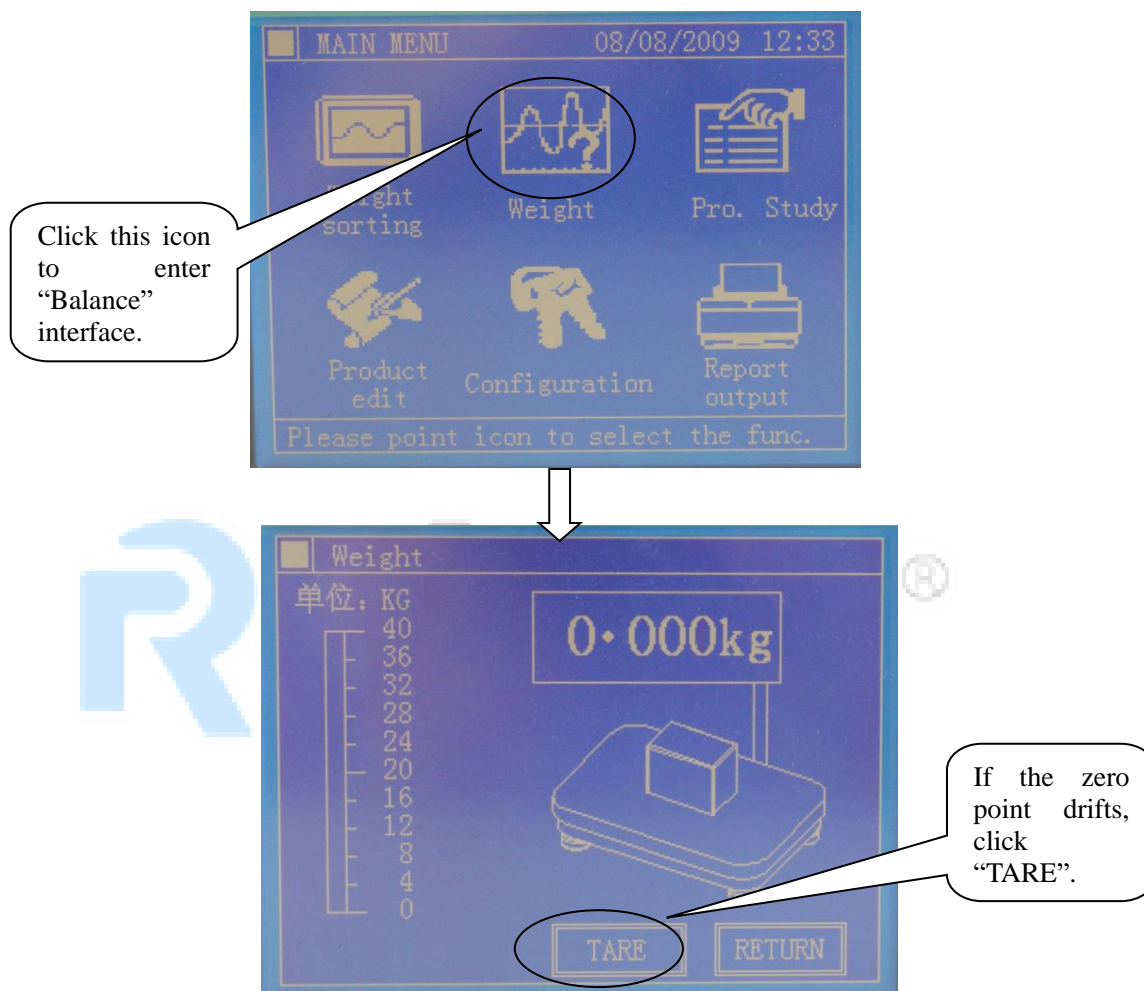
MAIN MENU 08/08/2009 12:33

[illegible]ght sorting

Weight

Pro. Study

Click this icon to enter “Balance” interface.

Product edit

Configuration

Report output

Please point icon to select the func.

Weight

单位: KG

40
36
32
28
24
20
16
12
8
4
0

0·000kg

If the zero point drifts, click “TARE”.

TARE

RETURN